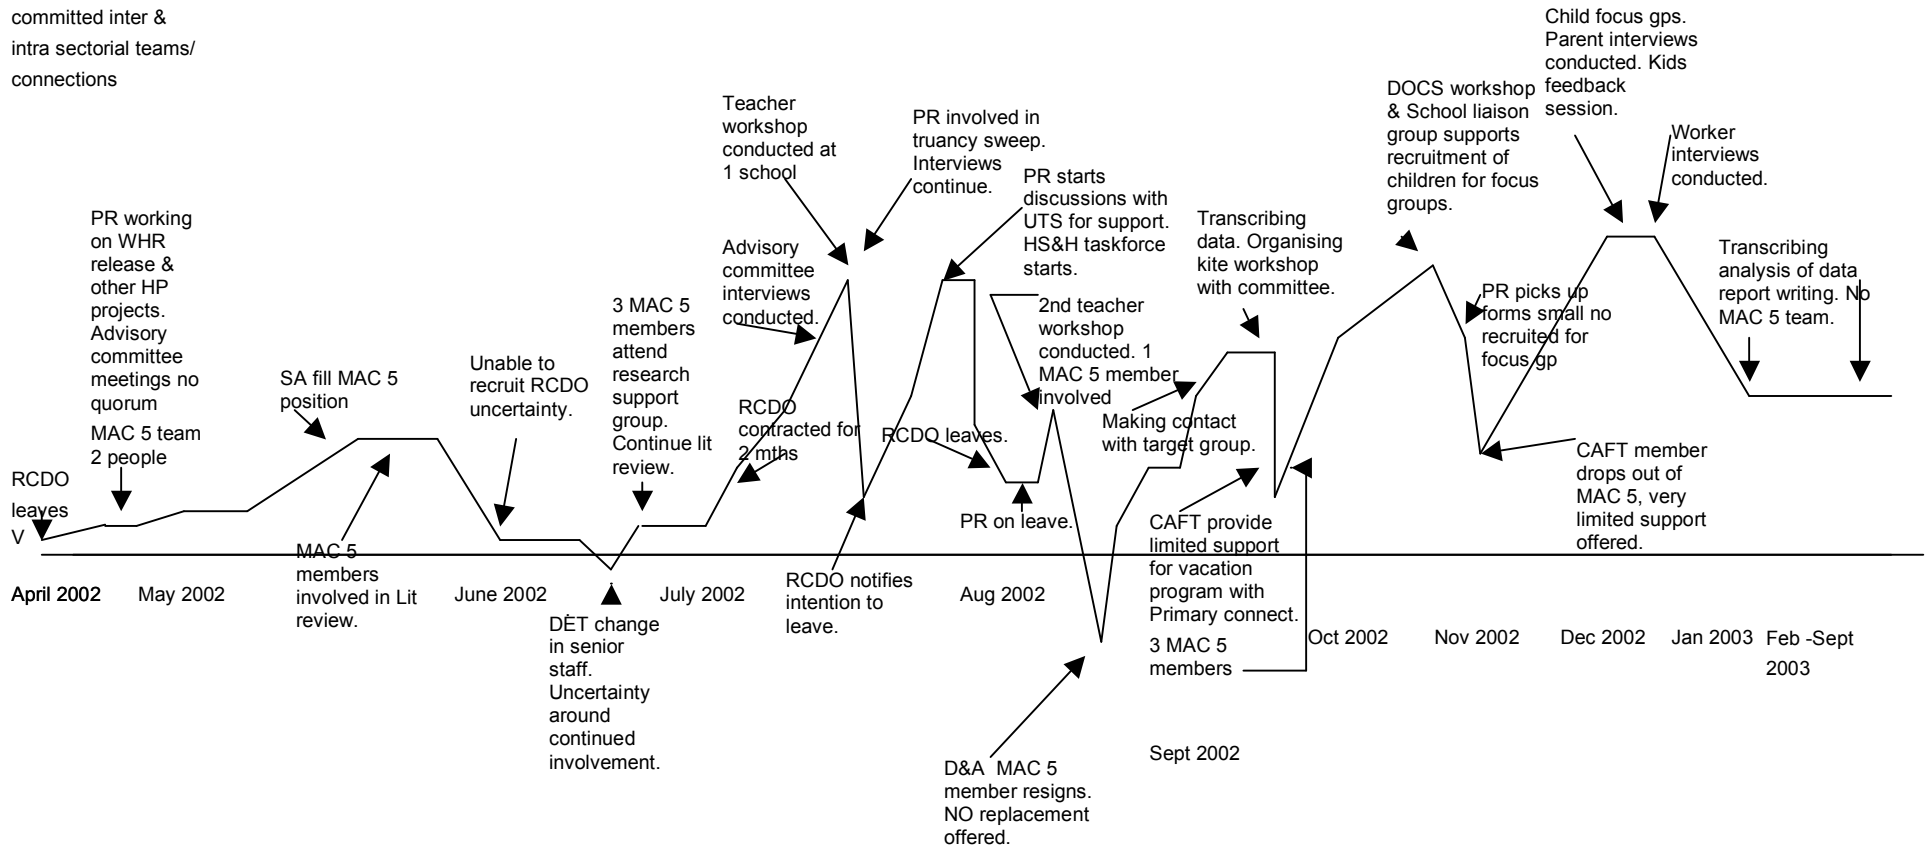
committed inter & intra sectorial teams/ connections

RCDO leaves V

PR working on WHR release & other HP projects. Advisory committee meetings no quorum

MAC 5 team 2 people

SA fill MAC 5 position

MAC 5 members involved in Lit review.

Unable to recruit RCDO uncertainty.

3 MAC 5 members attend research support group. Continue lit review.

DET change in senior staff. Uncertainty around continued involvement.

RCDO contracted for 2 mths

Advisory committee interviews conducted.

Teacher workshop conducted at 1 school

PR involved in truancy sweep. Interviews continue.

RCDO notifies intention to leave.

PR starts discussions with UTS for support. HS&H taskforce starts.

RCDO leaves.

PR on leave.

2nd teacher workshop conducted. 1 MAC 5 member involved

D&A MAC 5 member resigns. NO replacement offered.

Making contact with target group.

Transcribing data. Organising kite workshop with committee.

CAFT provide limited support for vacation program with Primary connect.

3 MAC 5 members

DOCS workshop & School liaison group supports recruitment of children for focus groups.

PR picks up forms small no recruited for focus gp

Child focus gps. Parent interviews conducted. Kids feedback session.

Worker interviews conducted.

CAFT member drops out of MAC 5, very limited support offered.

Transcribing analysis of data report writing. No MAC 5 team.

April 2002 May 2002 June 2002 July 2002 Aug 2002 Sept 2002 Oct 2002 Nov 2002 Dec 2002 Jan 2003 Feb -Sept 2003